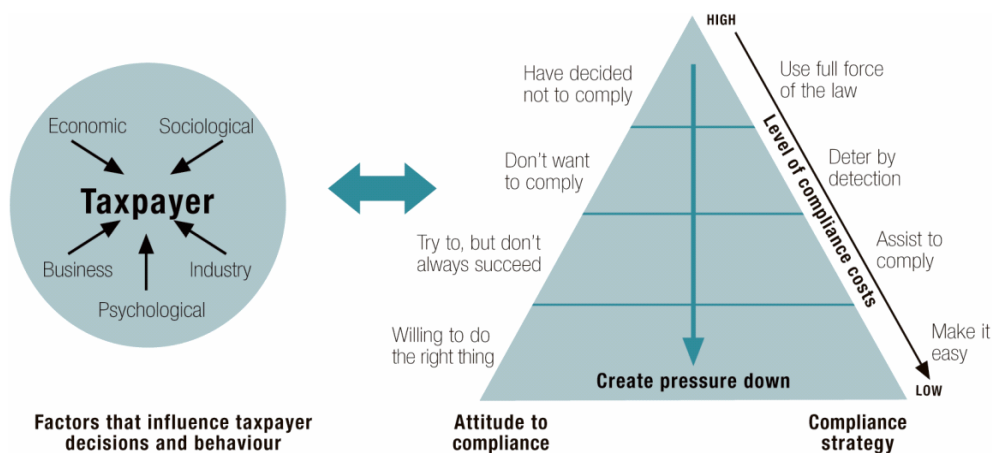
Economic

Sociological

Taxpayer

Business

Industry

Psychological

Factors that influence taxpayer decisions and behaviour

HIGH

Have decided not to comply

Don't want to comply

Try to, but don't always succeed

Willing to do the right thing

Create pressure down

Use full force of the law

Deter by detection

Assist to comply

Make it easy

Level of compliance costs

LOW

Attitude to compliance

Compliance strategy